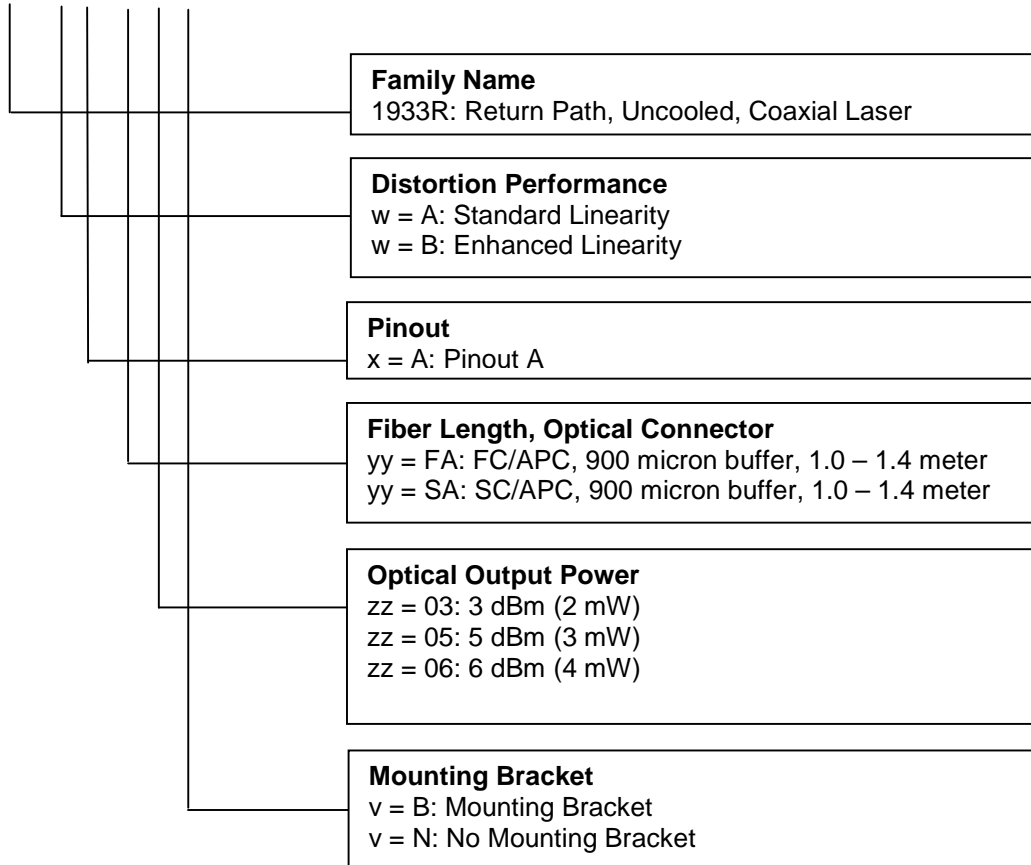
**Family Name**
1933R: Return Path, Uncooled, Coaxial Laser

**Distortion Performance**
w = A: Standard Linearity
w = B: Enhanced Linearity

**Pinout**
x = A: Pinout A

**Fiber Length, Optical Connector**
yy = FA: FC/APC, 900 micron buffer, 1.0 – 1.4 meter
yy = SA: SC/APC, 900 micron buffer, 1.0 – 1.4 meter

**Optical Output Power**
zz = 03: 3 dBm (2 mW)
zz = 05: 5 dBm (3 mW)
zz = 06: 6 dBm (4 mW)

**Mounting Bracket**
v = B: Mounting Bracket
v = N: No Mounting Bracket